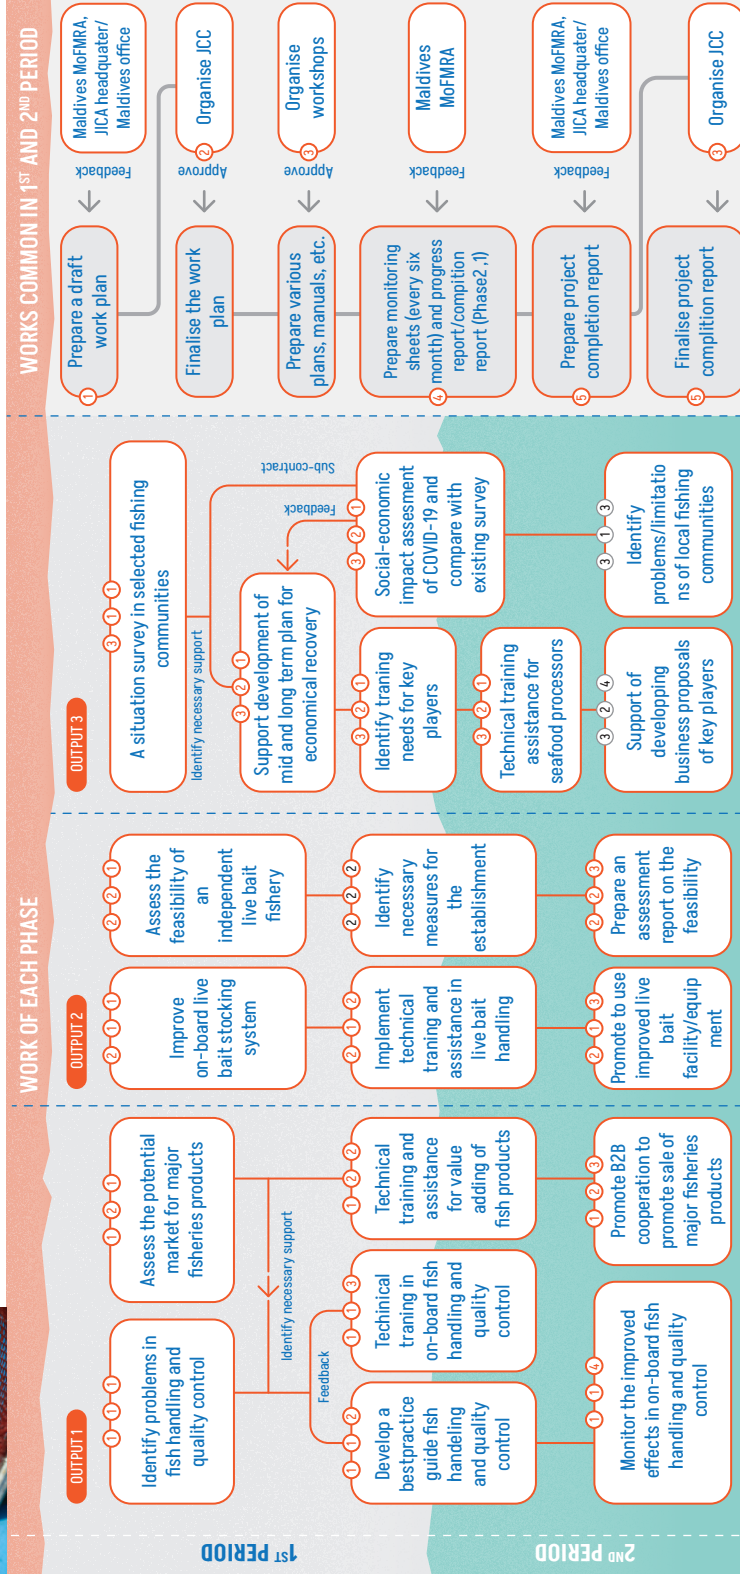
WORK OF EACH PHASE

WORKS COMMON IN 1ST AND 2ND PERIOD

1ST PERIOD

2ND PERIOD

OUTPUT 1

1-1-1 Identify problems in fish handling and quality control

1-2-1 Assess the potential market for major fisheries products

Identify necessary support

Feedback

1-1-2 Develop a bestpractice guide fish handeling and quality control

1-1-3 Techinical traning in on-board fish handling and quality control

1-2-2 Technical training and assistance for value adding of fish products

1-1-4 Monitor the improved effects in on-board fish handling and quality control

1-2-3 Promote B2B cooperation to promote sale of major fisheries products

OUTPUT 2

2-1-1 Improve on-board live bait stocking system

2-2-1 Assess the feasibility of an independent live bait fishery

2-1-2 Implement technical traning and assistance in live bait handling

2-2-2 Identify necessary measures for the establishment

2-1-3 Promote to use improved live bait facility/equipment

2-2-3 Prepare an assessment report on the feasibility

OUTPUT 3

3-1-1 A situation survey in selected fishing communities

Identify necessary support

Sub-contract

Feedback

3-2-1 Support development of mid and long term plan for economical recovery

3-2-2 Social-economic impact assesment of COVID-19 and compare with existing survey

3-2-1 Identify traning needs for key players

3-2-1 Technical training assistance for seafood processors

3-2-4 Support of developping business proposals of key players

3-1-3 Identify problems/limitations of local fishing communities

1 Prepare a draft work plan

Feedback

Maldives MoFMRA, JICA headquater/ Maldives office

Finalise the work plan

Approve

2 Organise JCC

Prepare various plans, manuals, etc.

Approve

3 Organise workshops

4 Prepare monitoring sheets (every six month) and progress report/compition report (Phase2,1)

Feedback

Maldives MoFMRA

5 Prepare project completion report

Feedback

Maldives MoFMRA, JICA headquater/ Maldives office

5 Finalise project complition report

3 Organise JCC